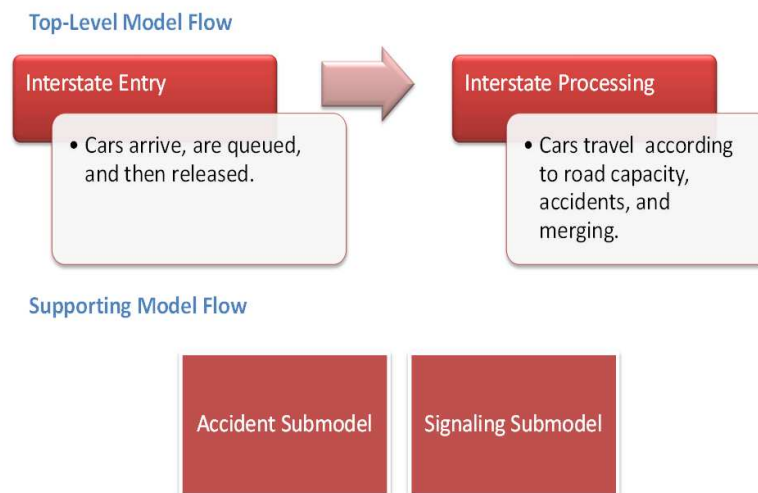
Top-Level Model Flow

Interstate Entry

• Cars arrive, are queued, and then released.

Interstate Processing

• Cars travel according to road capacity, accidents, and merging.

Supporting Model Flow

Accident Submodel

Signaling Submodel